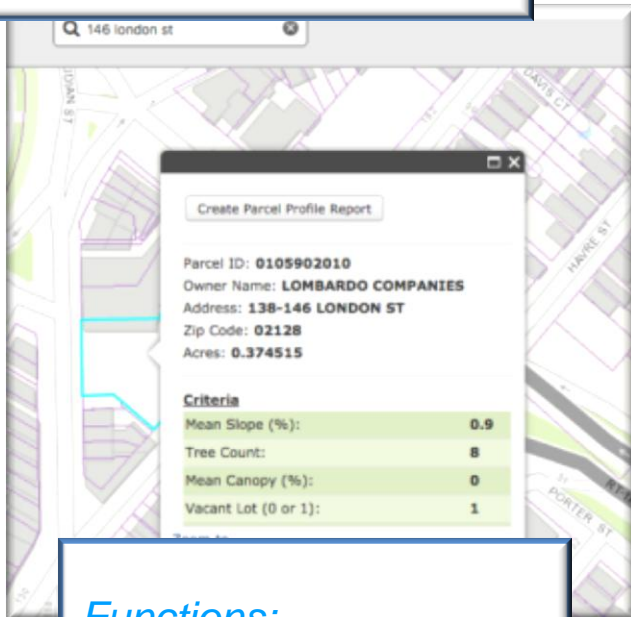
146 london st

DAVIS CT

DAN ST

HAVRE ST

PORTER ST

Create Parcel Profile Report

Parcel ID: **0105902010**
Owner Name: **LOMBARDO COMPANIES**
Address: **138-146 LONDON ST**
Zip Code: **02128**
Acres: **0.374515**

Criteria

| | |
|---|---|
| Mean Slope (%): | 0.9 |
| Tree Count: | 8 |
| Mean Canopy (%): | 0 |
| Vacant Lot (0 or 1): | 1 |

Zoom to

Functions: